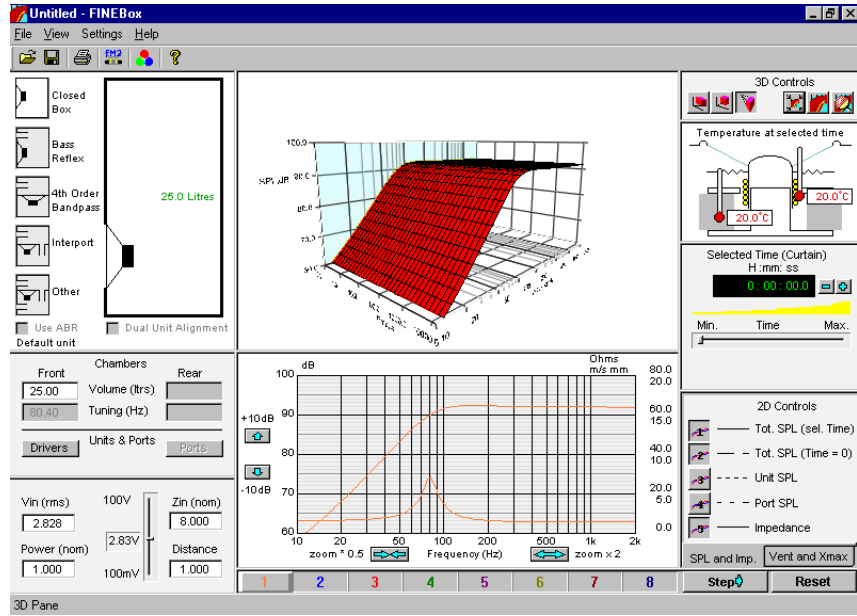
Untitled - FINEBox

File View Settings Help

Closed Box

Bass Reflex

4th Order Bandpass

Interport

Other

25.0 Litres

Use ABR

Dual Unit Alignment

Default unit

SPL dB

100.0

3D Controls

Temperature at selected time

20.0°C

20.0°C

Selected Time (Curtain)
H:mm:ss

0:00:00.0

Min. Time Max.

Chambers

Front Rear

25.00 Volume (ltrs)

80.40 Tuning (Hz)

Drivers Units & Ports Ports

Vin (rms) 100V Zin (nom)

2.828 8.000

2.83V

Power (nom) Distance

1.000 100mV 1.000

dB

Ohms m/s mm

100

90

80

70

60

+10dB

-10dB

80.0 20.0

60.0 15.0

40.0 10.0

20.0 5.0

0.0

10 20 50 100 200 500 1k 2k

zoom * 0.5 Frequency (Hz) zoom × 2

2D Controls

Tot. SPL (sel. Time)

Tot. SPL (Time = 0)

Unit SPL

Port SPL

Impedance

SPL and Imp. Vent and Xmax

1 2 3 4 5 6 7 8

Step

Reset

3D Pane